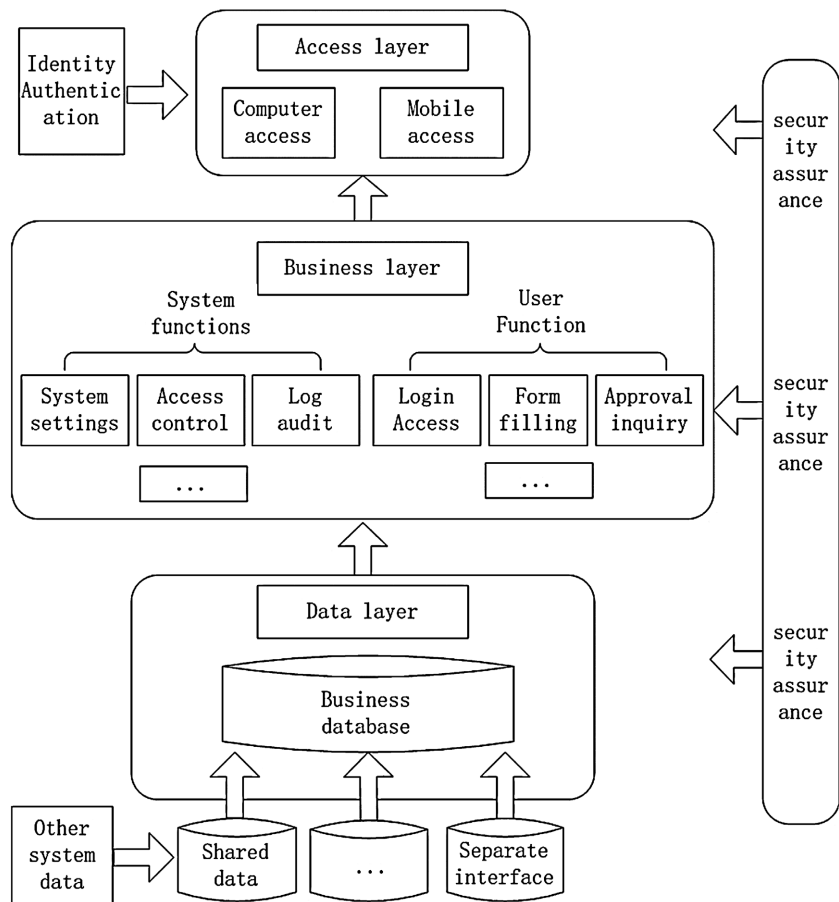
Identity Authentication

Access layer

Computer access

Mobile access

security assurance

Business layer

System functions

User Function

System settings

Access control

Log audit

Login Access

Form filling

Approval inquiry

...

...

security assurance

Data layer

Business database

security assurance

Other system data

Shared data

...

Separate interface